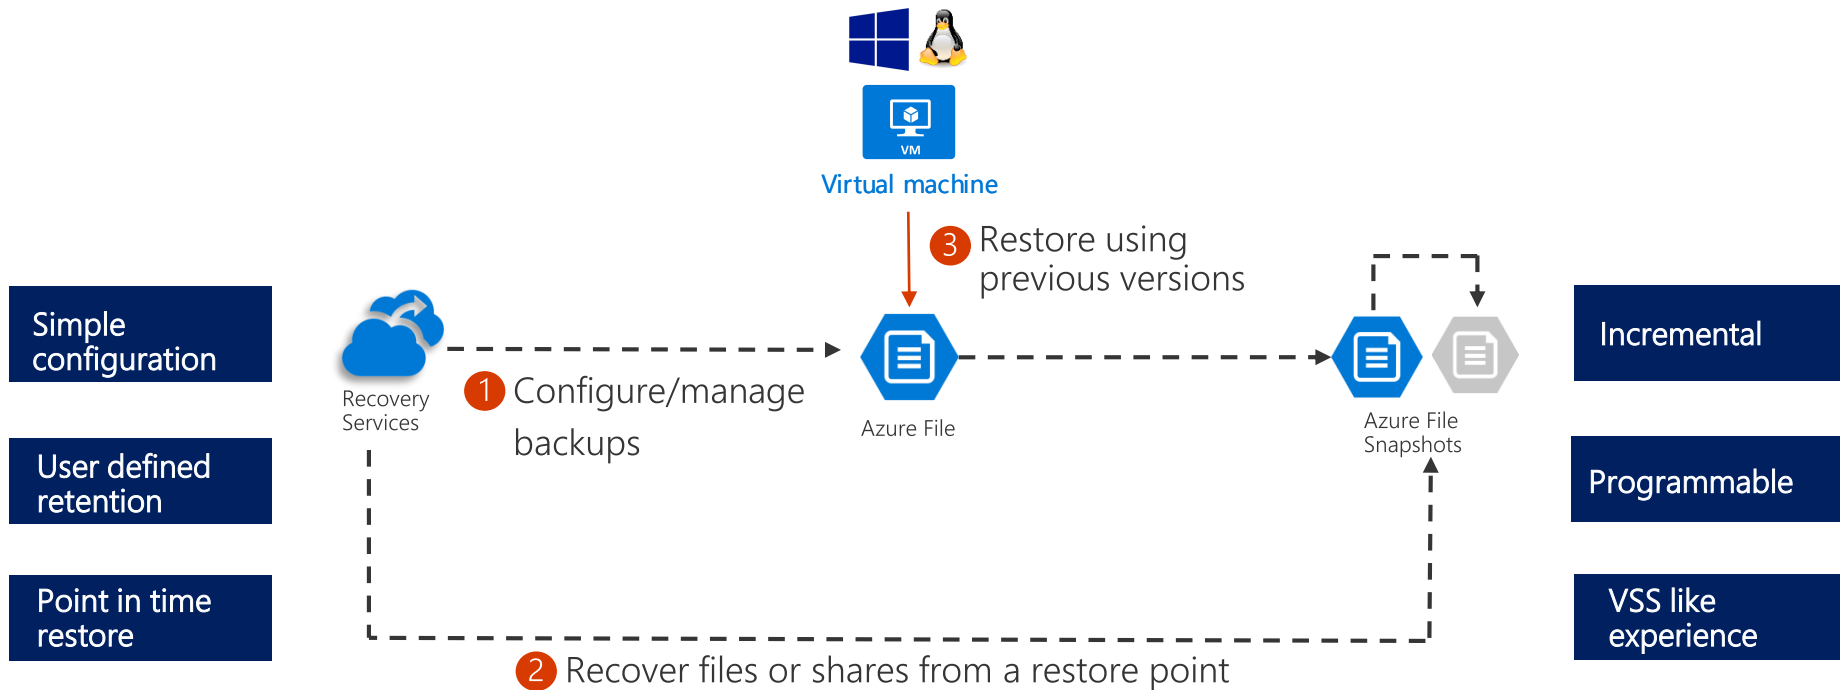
VM

Virtual machine

3 Restore using previous versions

Simple configuration

User defined retention

Point in time restore

Recovery Services

1 Configure/manage backups

Azure File

Azure File Snapshots

Incremental

Programmable

VSS like experience

2 Recover files or shares from a restore point